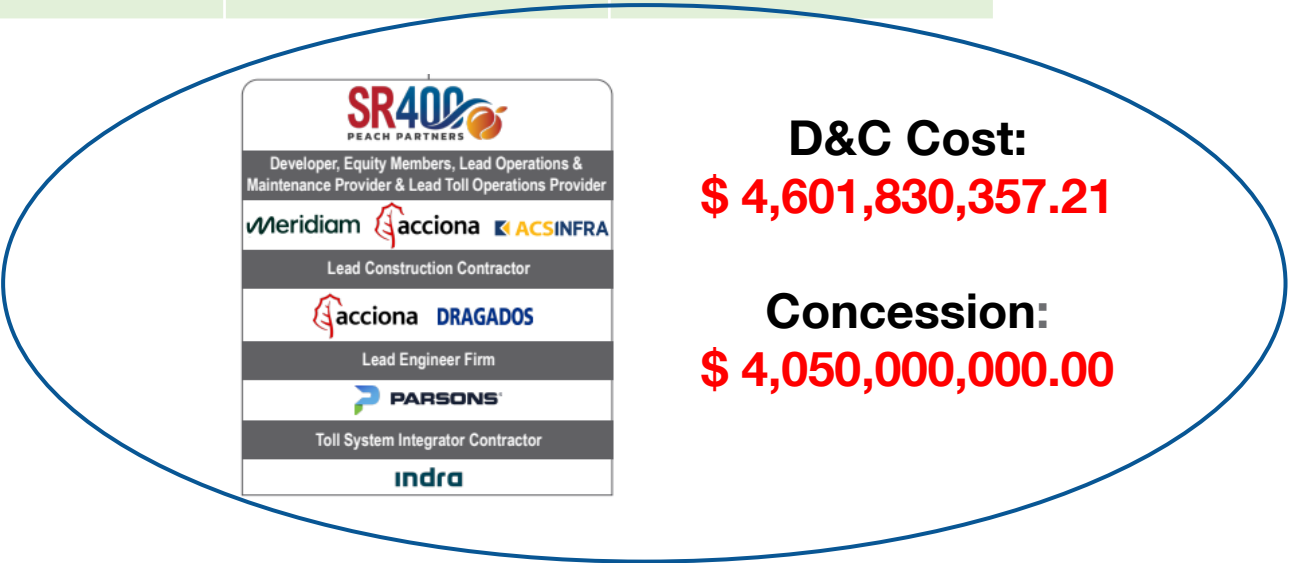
SR400
PEACH PARTNERS

Developer, Equity Members, Lead Operations & Maintenance Provider & Lead Toll Operations Provider

Meridiam acciona ACSINFRA

Lead Construction Contractor

acciona DRAGADOS

Lead Engineer Firm

PARSONS

Toll System Integrator Contractor

indra

D&C Cost:
$ 4,601,830,357.21

Concession:
$ 4,050,000,000.00